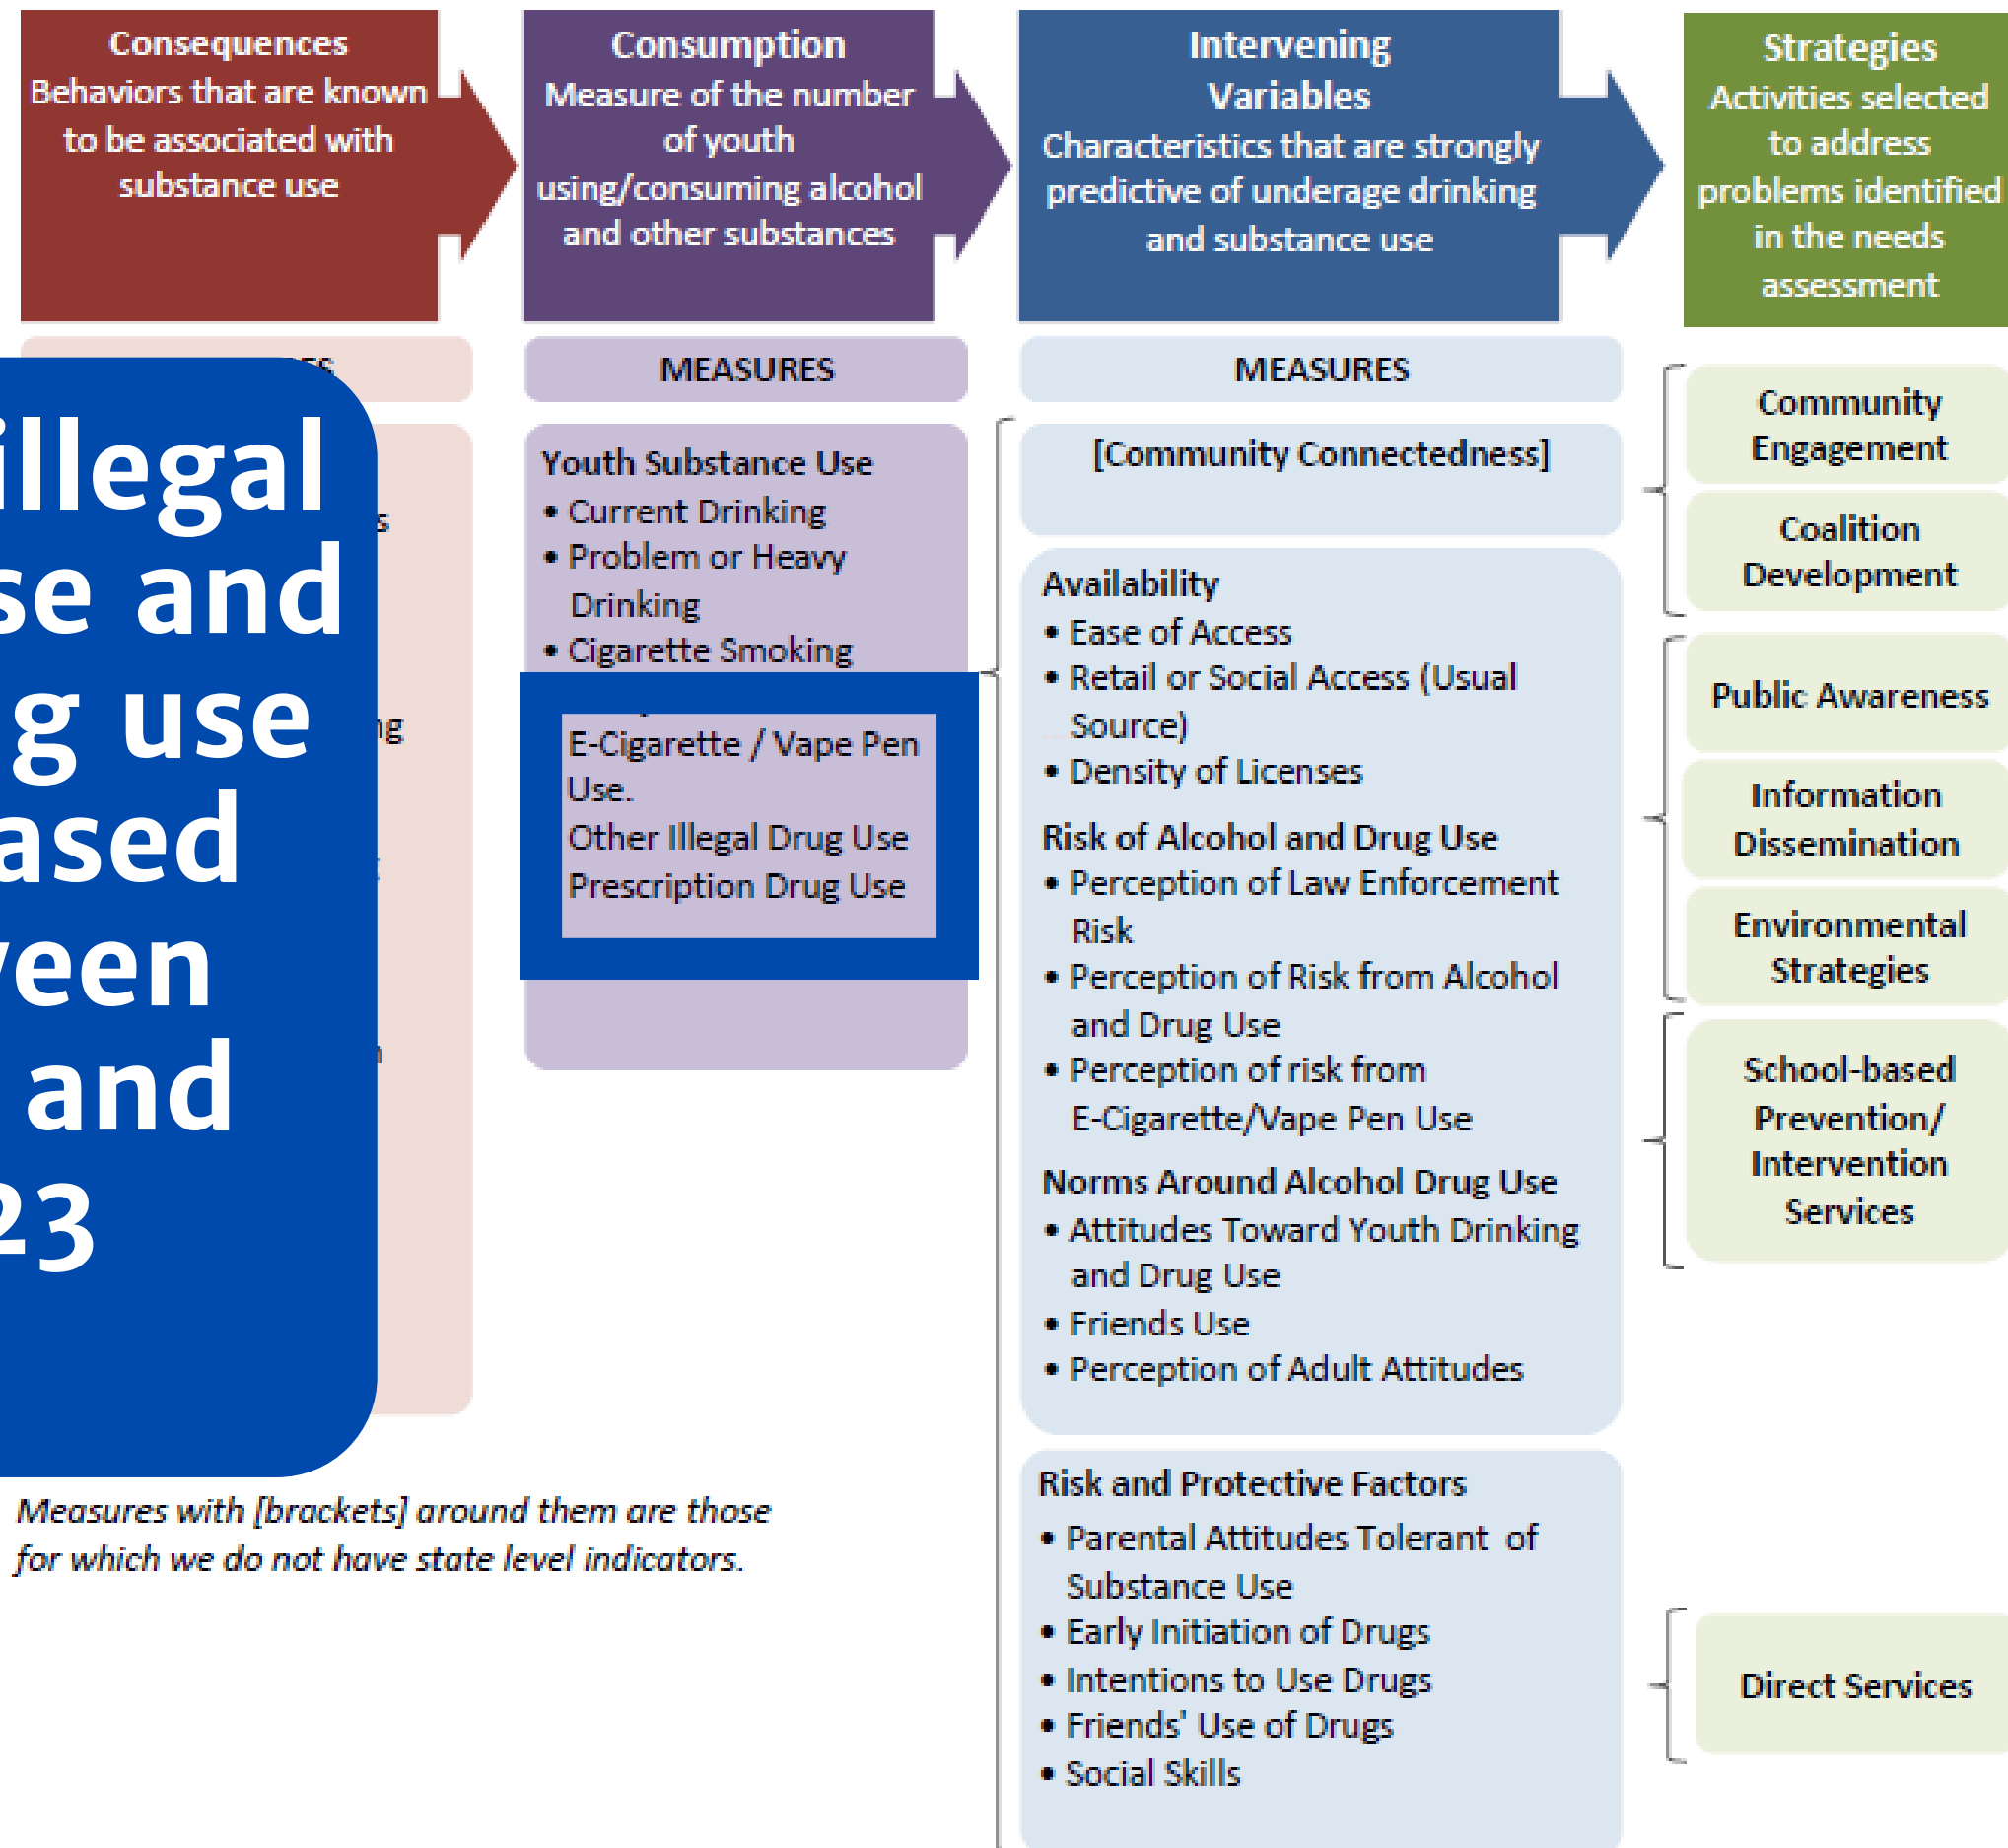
Consequences
Behaviors that are known to be associated with substance use

Consumption
Measure of the number of youth using/consuming alcohol and other substances

Intervening Variables
Characteristics that are strongly predictive of underage drinking and substance use

Strategies
Activities selected to address problems identified in the needs assessment

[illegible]

illegal
se and
g use
ased
een
and
23

MEASURES

Youth Substance Use
• Current Drinking
• Problem or Heavy Drinking
• Cigarette Smoking

E-Cigarette / Vape Pen Use.
Other Illegal Drug Use
Prescription Drug Use

MEASURES

[Community Connectedness]

Availability
• Ease of Access
• Retail or Social Access (Usual Source)
• Density of Licenses

Risk of Alcohol and Drug Use
• Perception of Law Enforcement Risk
• Perception of Risk from Alcohol and Drug Use
• Perception of risk from E-Cigarette/Vape Pen Use

Norms Around Alcohol Drug Use
• Attitudes Toward Youth Drinking and Drug Use
• Friends Use
• Perception of Adult Attitudes

Risk and Protective Factors
• Parental Attitudes Tolerant of Substance Use
• Early Initiation of Drugs
• Intentions to Use Drugs
• Friends' Use of Drugs
• Social Skills

Community Engagement

Coalition Development

Public Awareness

Information Dissemination

Environmental Strategies

School-based Prevention/ Intervention Services

Direct Services

Measures with [brackets] around them are those for which we do not have state level indicators.